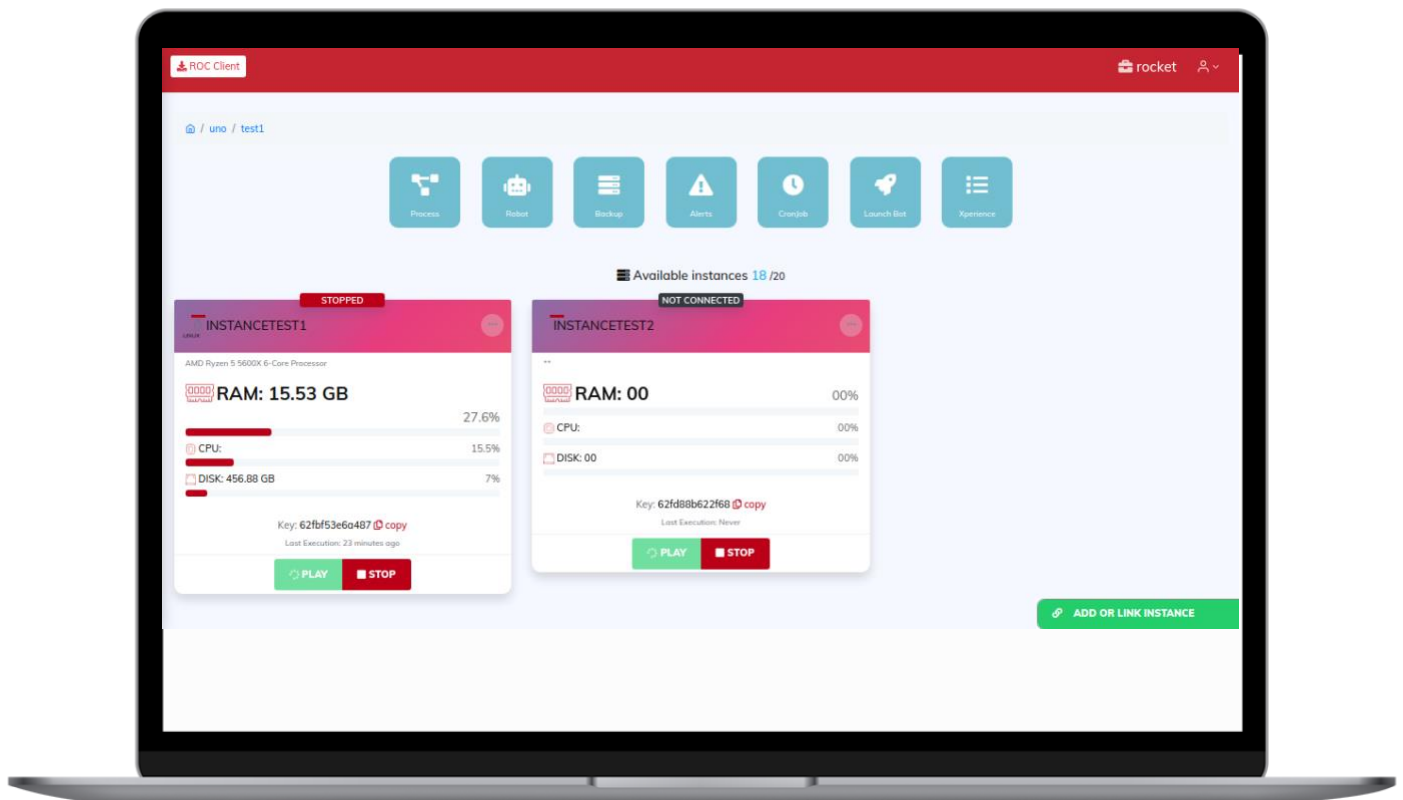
ROC Client

rocket

uno / test1

Process

Robot

Backup

Alerts

Cronjob

Launch Bot

Xperience

Available instances 18 /20

STOPPED

INSTANCETEST1

AMD Ryzen 5 5600X 6-Core Processor

RAM: 15.53 GB

27.6%

CPU:

15.5%

DISK: 456.88 GB

7%

Key: 62fbf53e6a487 copy

Last Execution: 23 minutes ago

PLAY

STOP

NOT CONNECTED

INSTANCETEST2

--

RAM: 00

00%

CPU:

00%

DISK: 00

00%

Key: 62fd88b622f68 copy

Last Execution: Never

PLAY

STOP

ADD OR LINK INSTANCE